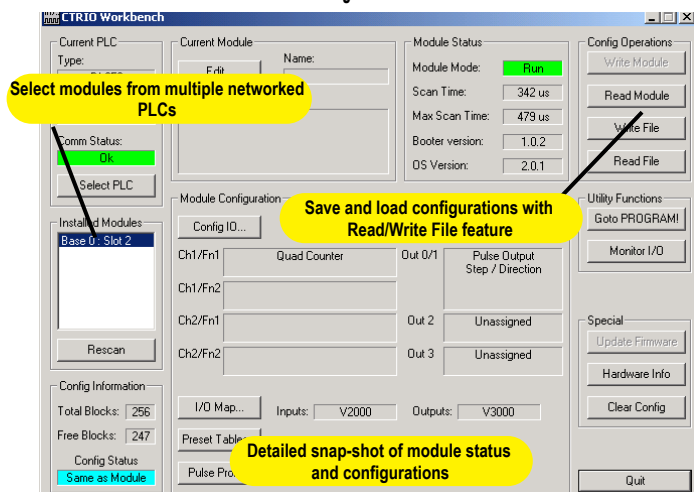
CTRIO Workbench

Current PLC
Type:
Select modules from multiple networked PLCs
Comm Status:
Ok
Select PLC

Installed Modules
Base 0 : Slot 2

Rescan

Config Information
Total Blocks: 256
Free Blocks: 247
Config Status
Same as Module

Current Module
Edit
Name:

Module Status
Module Mode: Run
Scan Time: 342 us
Max Scan Time: 479 us
Booter version: 1.0.2
OS Version: 2.0.1

Config Operations
Write Module
Read Module
Write File
Read File

Save and load configurations with Read/Write File feature

Utility Functions
Goto PROGRAM!
Monitor I/O

Module Configuration
Config IO...
Ch1/Fn1 Quad Counter
Out 0/1 Pulse Output Step / Direction
Ch1/Fn2
Ch2/Fn1
Out 2 Unassigned
Ch2/Fn2
Out 3 Unassigned

Special
Update Firmware
Hardware Info
Clear Config

I/O Map...
Inputs: V2000
Outputs: V3000
Preset Tables
Pulse Pro

Detailed snap-shot of module status and configurations

Quit